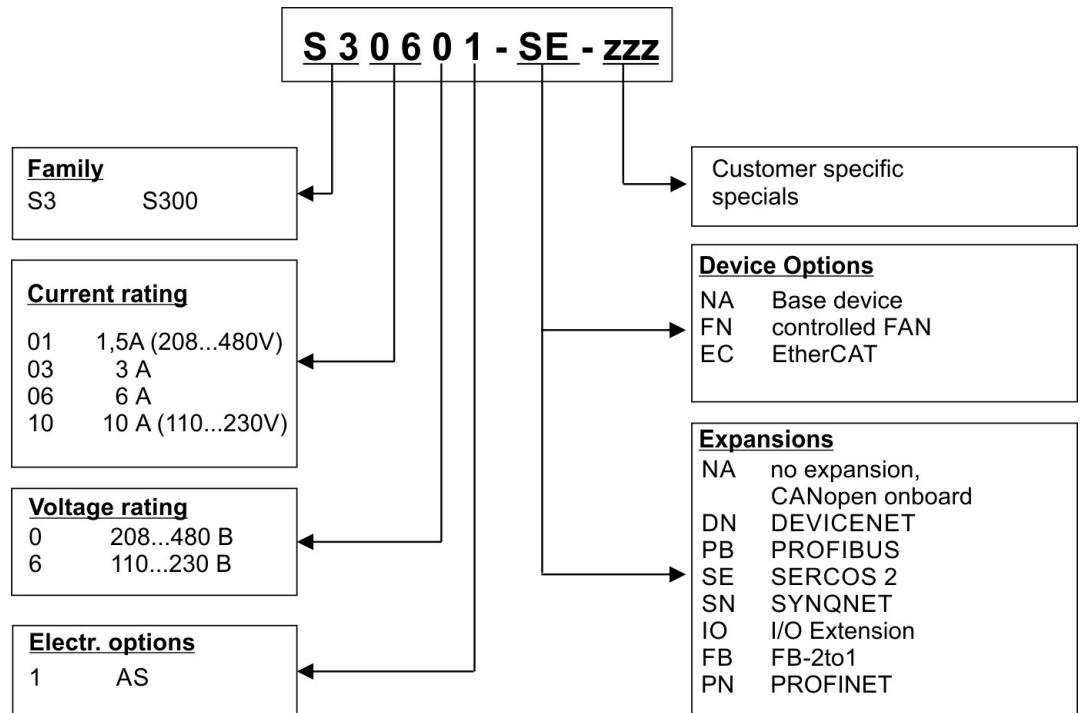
S 3 0 6 0 1 - SE - zzz

Family
S3 S300

Current rating

01 1,5A (208...480V)
03 3 A
06 6 A
10 10 A (110...230V)

Voltage rating
0 208...480 B
6 110...230 B

Electr. options
1 AS

Customer specific specials

Device Options
NA Base device
FN controlled FAN
EC EtherCAT

Expansions
NA no expansion, CANopen onboard
DN DEVICENET
PB PROFIBUS
SE SERCOS 2
SN SYNQNET
IO I/O Extension
FB FB-2to1
PN PROFINET